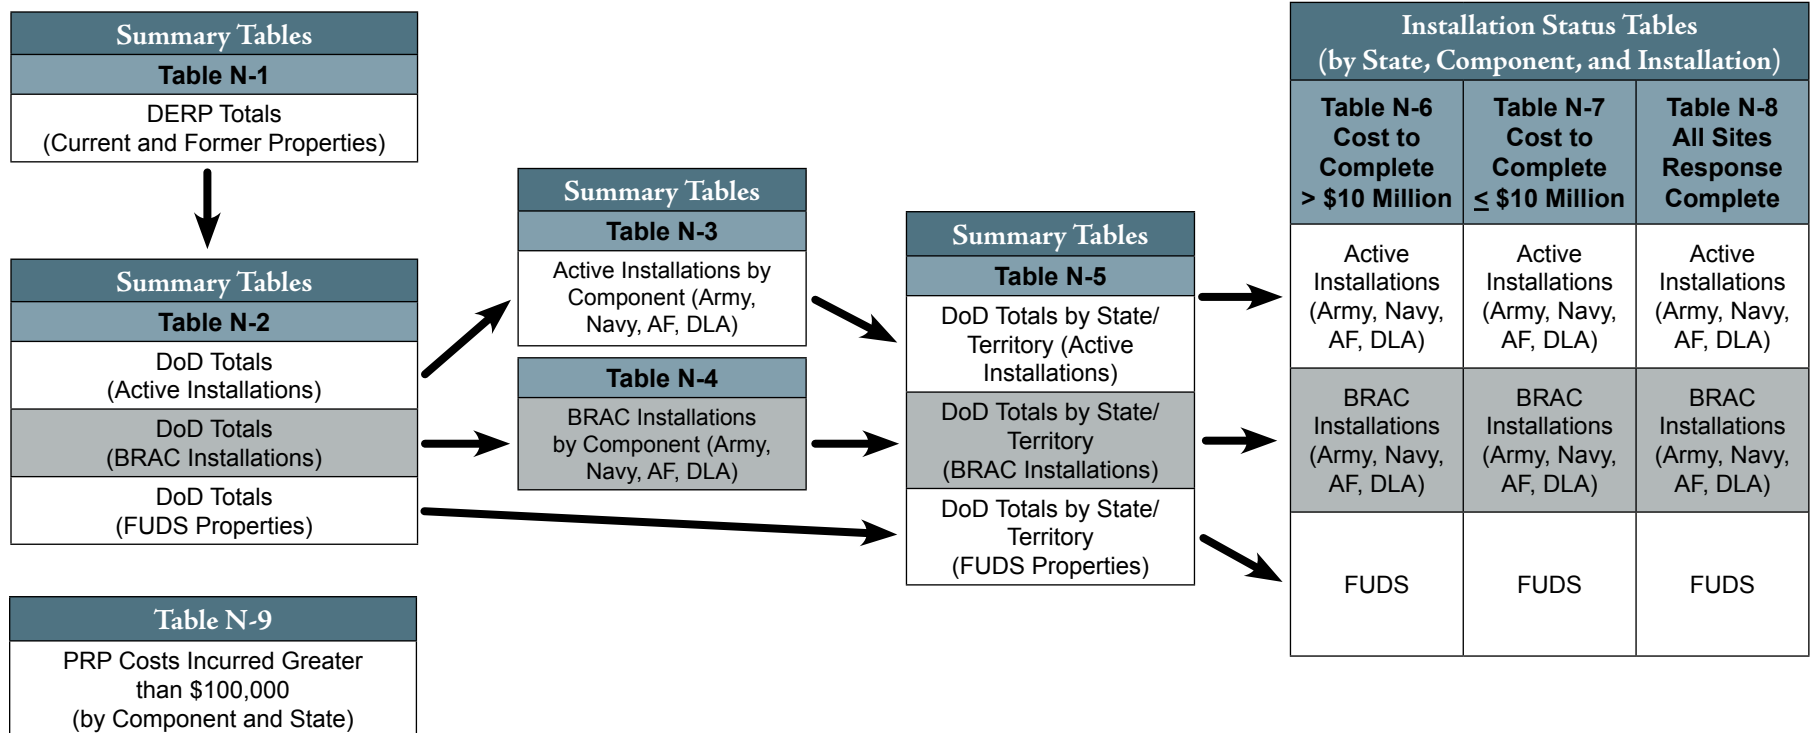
Summary Tables
Table N-1
DERP Totals
(Current and Former Properties)

Summary Tables
Table N-2
DoD Totals
(Active Installations)
DoD Totals
(BRAC Installations)
DoD Totals
(FUDS Properties)

Table N-9
PRP Costs Incurred Greater than $100,000
(by Component and State)

Summary Tables
Table N-3
Active Installations by Component (Army, Navy, AF, DLA)

Table N-4
BRAC Installations by Component (Army, Navy, AF, DLA)

Summary Tables
Table N-5
DoD Totals by State/ Territory (Active Installations)
DoD Totals by State/ Territory (BRAC Installations)
DoD Totals by State/ Territory (FUDS Properties)

Installation Status Tables
(by State, Component, and Installation)

| Table N-6 Cost to Complete > \$10 Million | Table N-7 Cost to Complete $\leq$ \$10 Million | Table N-8 All Sites Response Complete |
|---|---|---|
| Active Installations (Army, Navy, AF, DLA) | Active Installations (Army, Navy, AF, DLA) | Active Installations (Army, Navy, AF, DLA) |
| BRAC Installations (Army, Navy, AF, DLA) | BRAC Installations (Army, Navy, AF, DLA) | BRAC Installations (Army, Navy, AF, DLA) |
| FUDS | FUDS | FUDS |